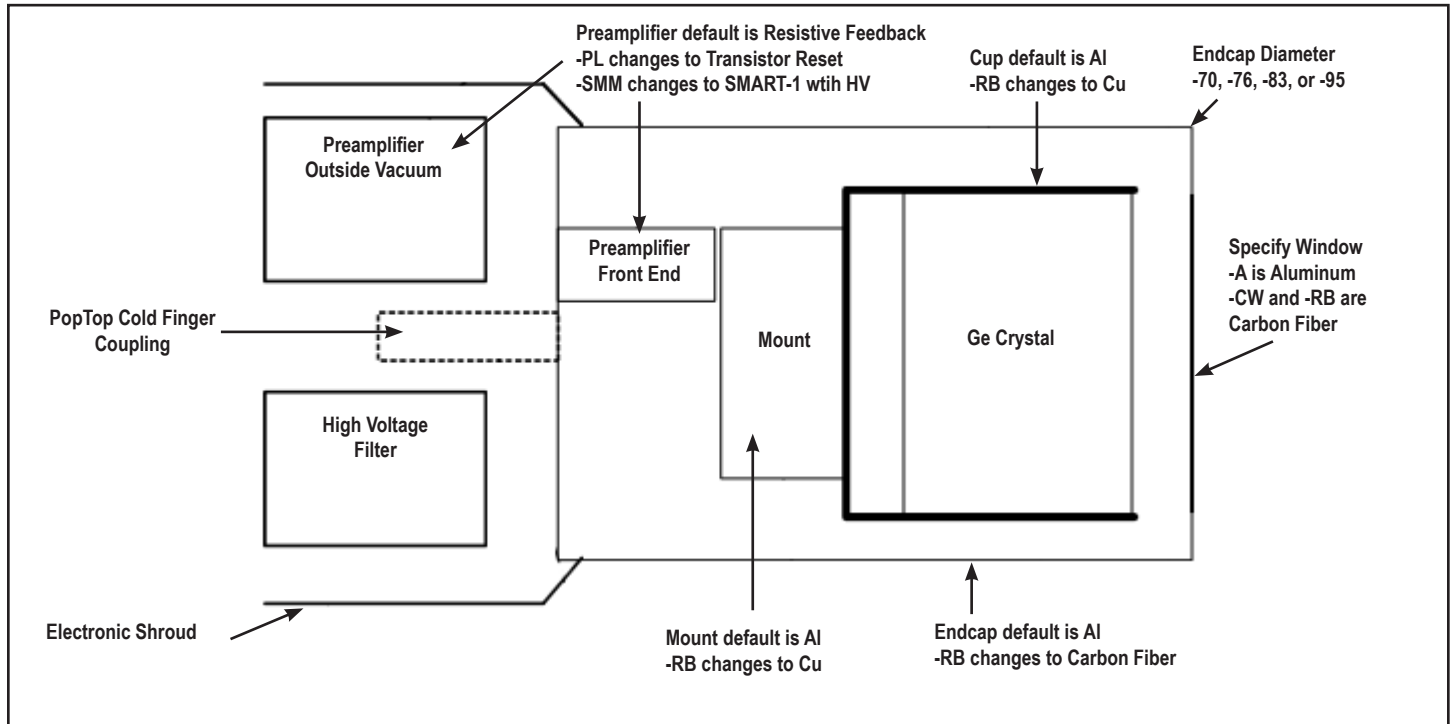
Preamplifier default is Resistive Feedback
-PL changes to Transistor Reset
-SMM changes to SMART-1 wtih HV

Cup default is Al
-RB changes to Cu

Endcap Diameter
-70, -76, -83, or -95

Preamplifier
Outside Vacuum

Preamplifier
Front End

Specify Window
-A is Aluminum
-CW and -RB are Carbon Fiber

PopTop Cold Finger
Coupling

Mount

Ge Crystal

High Voltage
Filter

Electronic Shroud

Mount default is Al
-RB changes to Cu

Endcap default is Al
-RB changes to Carbon Fiber